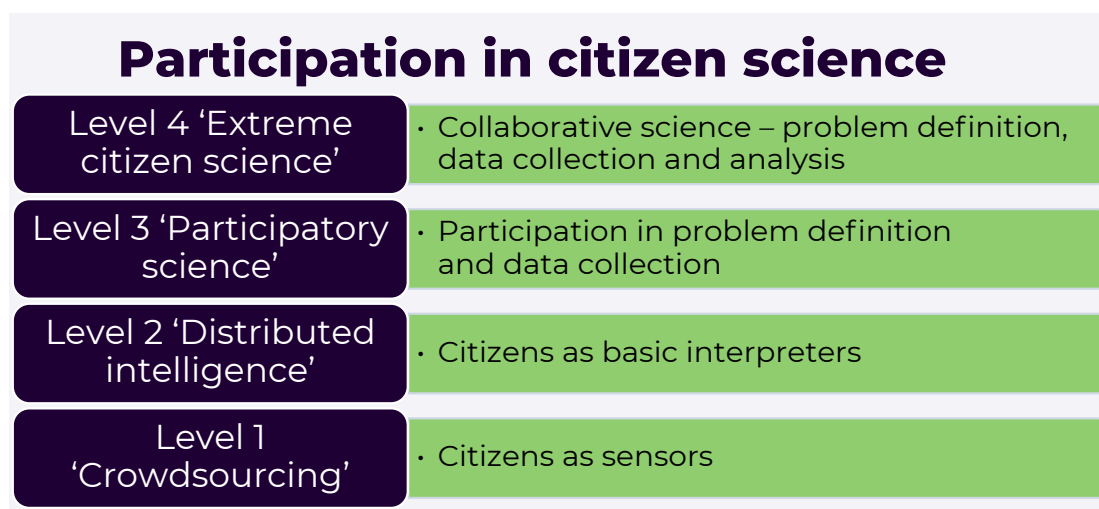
Participation in citizen science

Level 4 ‘Extreme citizen science’
• Collaborative science – problem definition, data collection and analysis

Level 3 ‘Participatory science’
• Participation in problem definition and data collection

Level 2 ‘Distributed intelligence’
• Citizens as basic interpreters

Level 1 ‘Crowdsourcing’
• Citizens as sensors